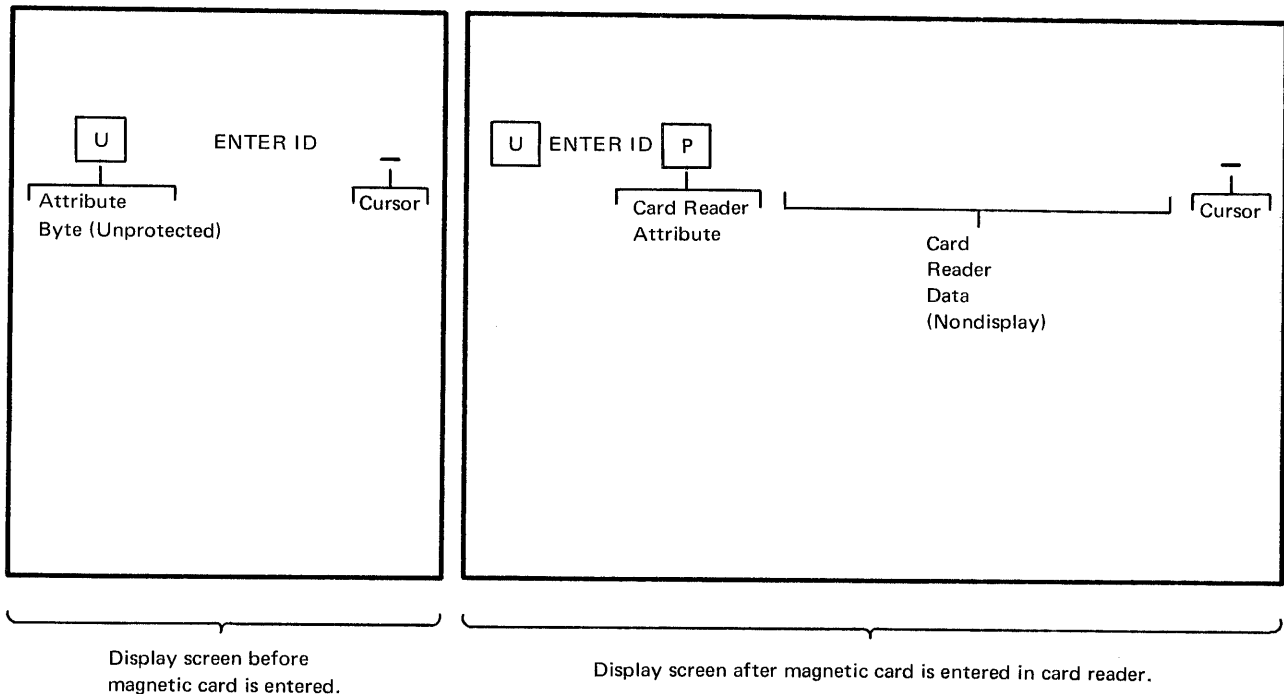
U

ENTER ID

Attribute Byte (Unprotected)

Cursor

Display screen before magnetic card is entered.

U ENTER ID P

Card Reader Attribute

Card Reader Data (Nondisplay)

Cursor

Display screen after magnetic card is entered in card reader.